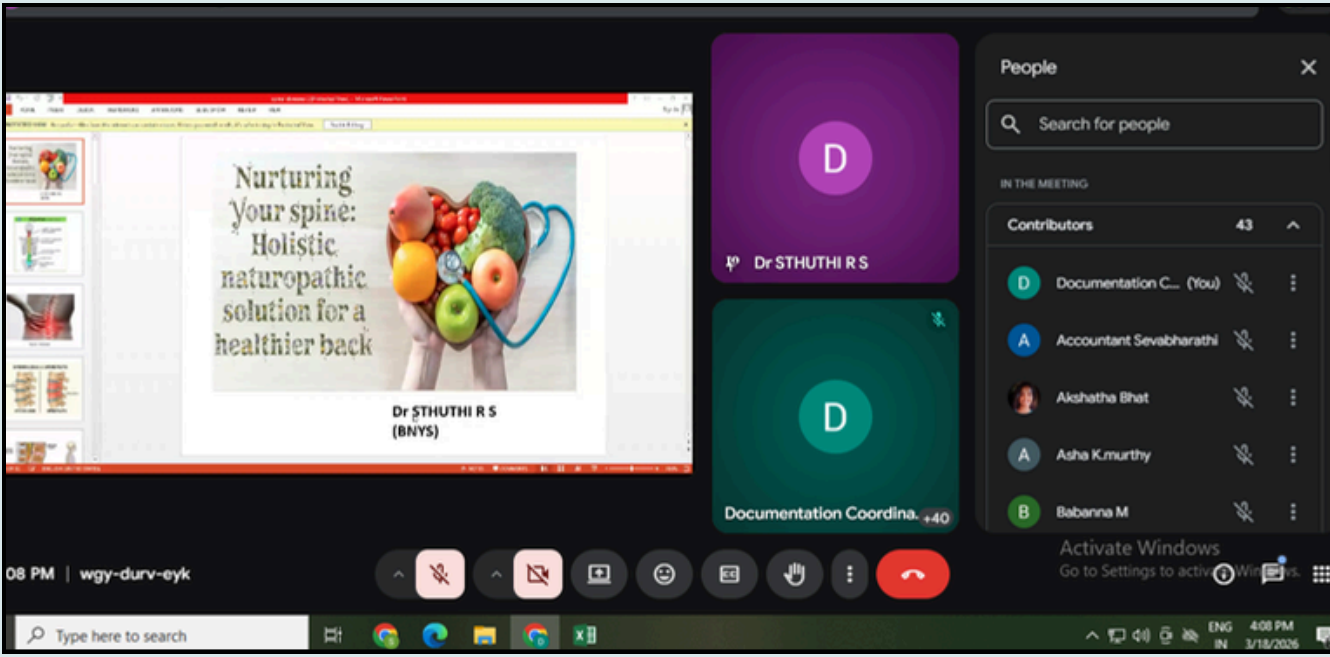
Nurturing your spine: Holistic naturopathic solution for a healthier back

Dr STHUTHI R S
(BNYS)

D

Dr STHUTHI R S

D

Documentation Coordina. +40

People

Search for people

IN THE MEETING

Contributors 43

D Documentation C... (You)

A Accountant Sevabharathi

Akshatha Bhat

A Asha K.murthy

B Babanna M

Activate Windows
Go to Settings to activate Windows.

08 PM | wgy-durv-eyk

Type here to search

ENG IN 4:08 PM 3/18/2026